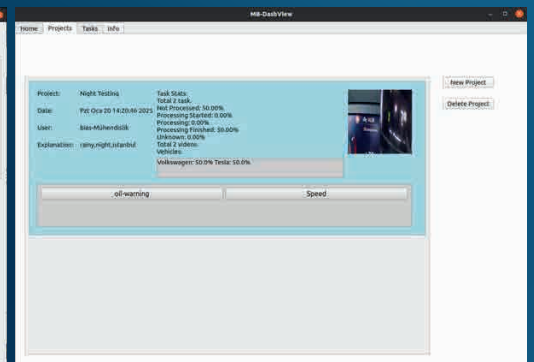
MB-DashView

Home | Projects | Tasks | Info

Project: Night Testing
Date: Pzt Oca 20 14:20:46 2025
User: Bas-Mühendislik
Explanation: rainy,night,istanbul

Task Stats:
Total 2 task.
Not Processed: 50.00%
Processing Started: 0.00%
Processing: 0.00%
Processing Finished: 50.00%
Unknown: 0.00%
Total 2 videos:
Vehicles:
Volkswagen: 50.0% Tesla: 50.0%

oil-warning
Speed

New Project
Delete Project